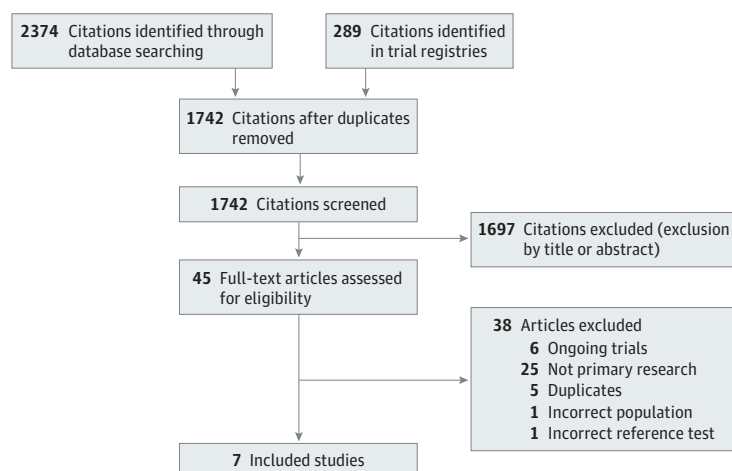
2374 Citations identified through database searching

289 Citations identified in trial registries

1742 Citations after duplicates removed

1742 Citations screened

1697 Citations excluded (exclusion by title or abstract)

45 Full-text articles assessed for eligibility

38 Articles excluded
6 Ongoing trials
25 Not primary research
5 Duplicates
1 Incorrect population
1 Incorrect reference test

7 Included studies